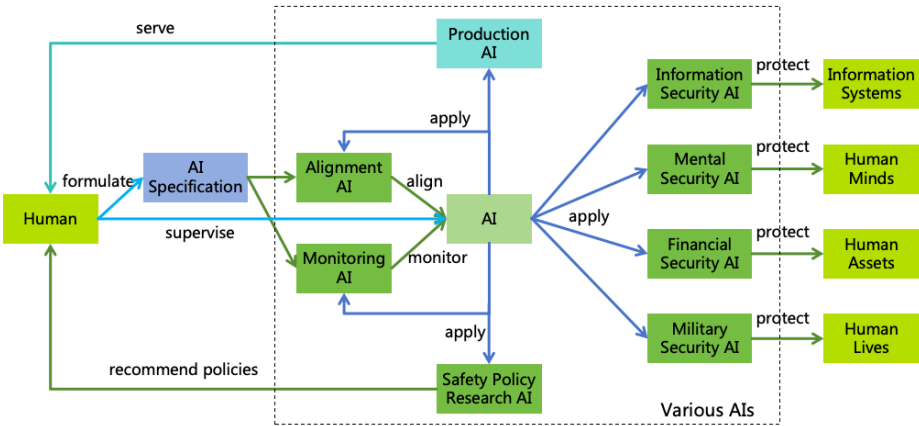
serve

Production AI

apply

Alignment AI

align

formulate

AI Specification

Human

AI

apply

supervise

Monitoring AI

monitor

apply

recommend policies

Safety Policy Research AI

Various AIs

Information Security AI

protect

Information Systems

Mental Security AI

protect

Human Minds

Financial Security AI

protect

Human Assets

Military Security AI

protect

Human Lives